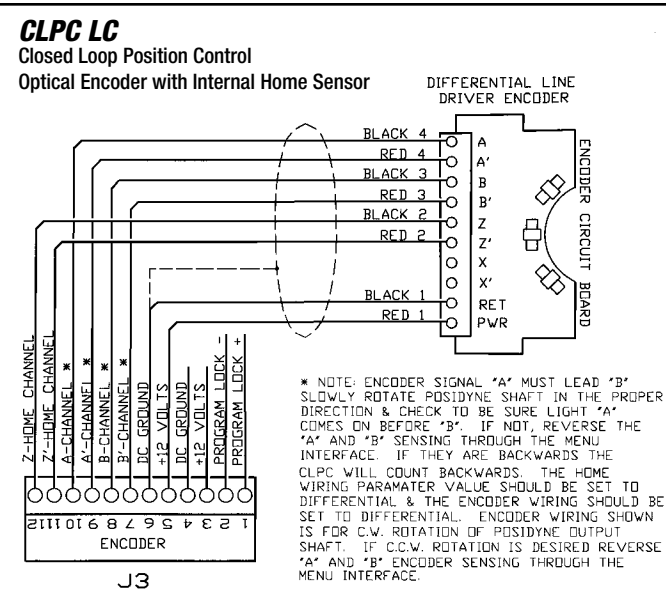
CLPC LC
Closed Loop Position Control
Optical Encoder with Internal Home Sensor

DIFFERENTIAL LINE DRIVER ENCODER

BLACK 4
RED 4
BLACK 3
RED 3
BLACK 2
RED 2
BLACK 1
RED 1

A
A'
B
B'
Z
Z'
X
X'
RET
PWR

ENCODER CIRCUIT BOARD

Z-HOME CHANNEL
Z'-HOME CHANNEL
A-CHANNEL *
A'-CHANNEL *
B-CHANNEL *
B'-CHANNEL *
DC GROUND
+12 VOLTS
DC GROUND
+12 VOLTS
PROGRAM LOCK -
PROGRAM LOCK +

12 11 10 9 8 7 6 5 4 3 2 1
ENCODER

J3

* NOTE: ENCODER SIGNAL "A" MUST LEAD "B" SLOWLY ROTATE POSIDYNE SHAFT IN THE PROPER DIRECTION & CHECK TO BE SURE LIGHT "A" COMES ON BEFORE "B". IF NOT, REVERSE THE "A" AND "B" SENSING THROUGH THE MENU INTERFACE. IF THEY ARE BACKWARDS THE CLPC WILL COUNT BACKWARDS. THE HOME WIRING PARAMATER VALUE SHOULD BE SET TO DIFFERENTIAL & THE ENCODER WIRING SHOULD BE SET TO DIFFERENTIAL. ENCODER WIRING SHOWN IS FOR C.W. ROTATION OF POSIDYNE OUTPUT SHAFT. IF C.C.W. ROTATION IS DESIRED REVERSE "A" AND "B" ENCODER SENSING THROUGH THE MENU INTERFACE.